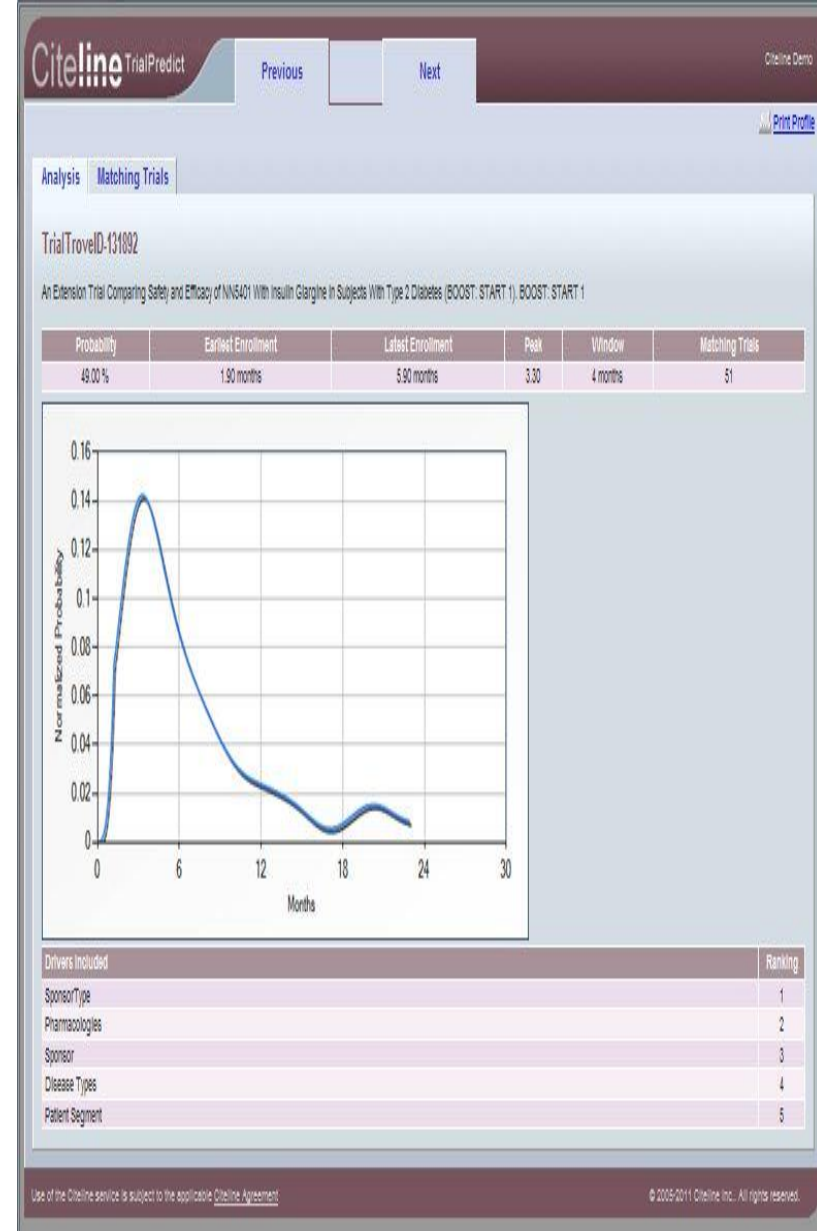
Citeline TrialPredict

Previous

Next

Citeline Demo

Print Profile

Analysis

Matching Trials

TrialTroveID-131892

An Extension Trial Comparing Safety and Efficacy of NN5401 With Insulin Glargine in Subjects With Type 2 Diabetes (BOOST: START 1). BOOST: START 1

| Probability | Earliest Enrollment | Latest Enrollment | Peak | Window | Matching Trials |
|---|---|---|---|---|---|
| 49.00 % | 1.90 months | 5.90 months | 3.30 | 4 months | 51 |

0.16
0.14
0.12
0.1
0.08
0.06
0.04
0.02
0

Normalized Probability

0
6
12
18
24
30

Months

| Drivers Included | Ranking |
|---|---|
| SponsorType | 1 |
| Pharmacologies | 2 |
| Sponsor | 3 |
| Disease Types | 4 |
| Patient Segment | 5 |

Use of the Citeline service is subject to the applicable Citeline Agreement

© 2005-2011 Citeline Inc.. All rights reserved.